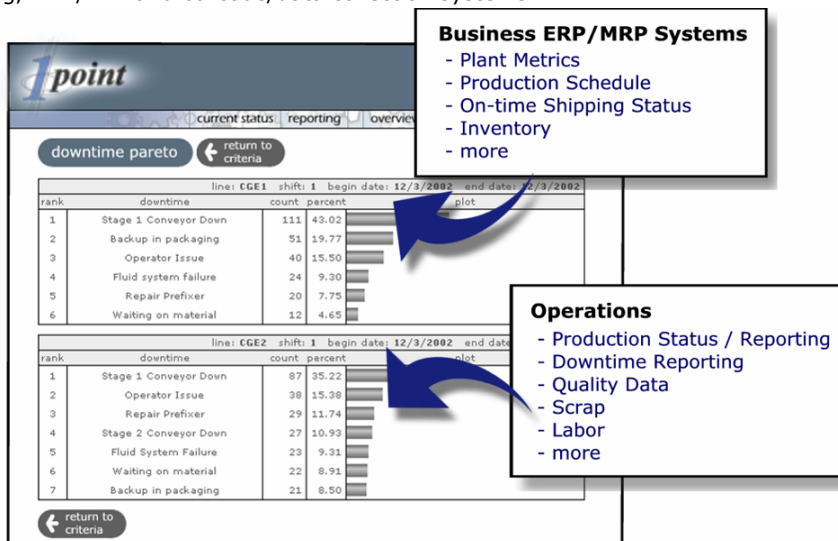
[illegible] , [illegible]

1point

current status | reporting | overview

downtime pareto

return to criteria

line: CGE1 shift: 1 begin date: 12/3/2002 end date: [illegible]/3/2002

| rank | downtime | count | percent | plot |
|---|---|---|---|---|
| 1 | Stage 1 Conveyor Down | 111 | 43.02 | |
| 2 | Backup in packaging | 51 | 19.77 | |
| 3 | Operator Issue | 40 | 15.50 | |
| 4 | Fluid system failure | 24 | 9.30 | |
| 5 | Repair Prefixer | 20 | 7.75 | |
| 6 | Waiting on material | 12 | 4.65 | |

line: CGE2 shift: 1 begin date: 12/3/2002 end date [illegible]

| rank | downtime | count | percent | plot |
|---|---|---|---|---|
| 1 | Stage 1 Conveyor Down | 87 | 35.22 | |
| 2 | Operator Issue | 38 | 15.38 | |
| 3 | Repair Prefixer | 29 | 11.74 | |
| 4 | Stage 2 Conveyor Down | 27 | 10.93 | |
| 5 | Fluid System Failure | 23 | 9.31 | |
| 6 | Waiting on material | 22 | 8.91 | |
| 7 | Backup in packaging | 21 | 8.50 | |

return to criteria

Business ERP/MRP Systems
- Plant Metrics
- Production Schedule
- On-time Shipping Status
- Inventory
- more

Operations
- Production Status / Reporting
- Downtime Reporting
- Quality Data
- Scrap
- Labor
- more